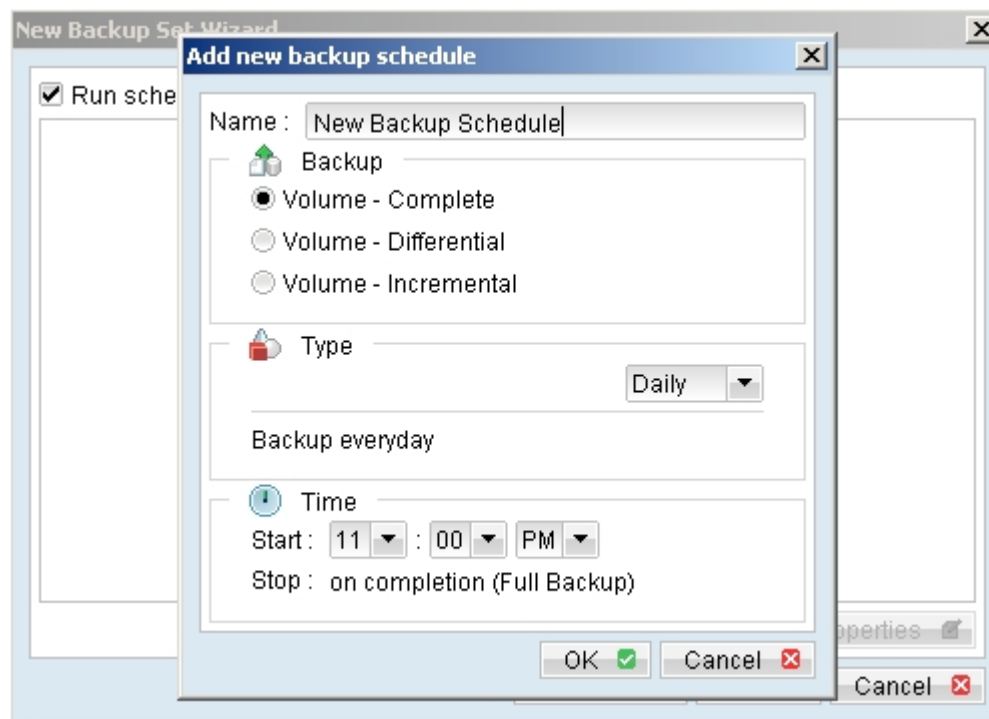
New Backup Set Wizard

Run sche

Add new backup schedule

Name : New Backup Schedule

Backup

Volume - Complete

Volume - Differential

Volume - Incremental

Type

Daily

Backup everyday

Time

Start : 11 : 00 PM

Stop : on completion (Full Backup)

OK

Cancel

perties

Cancel